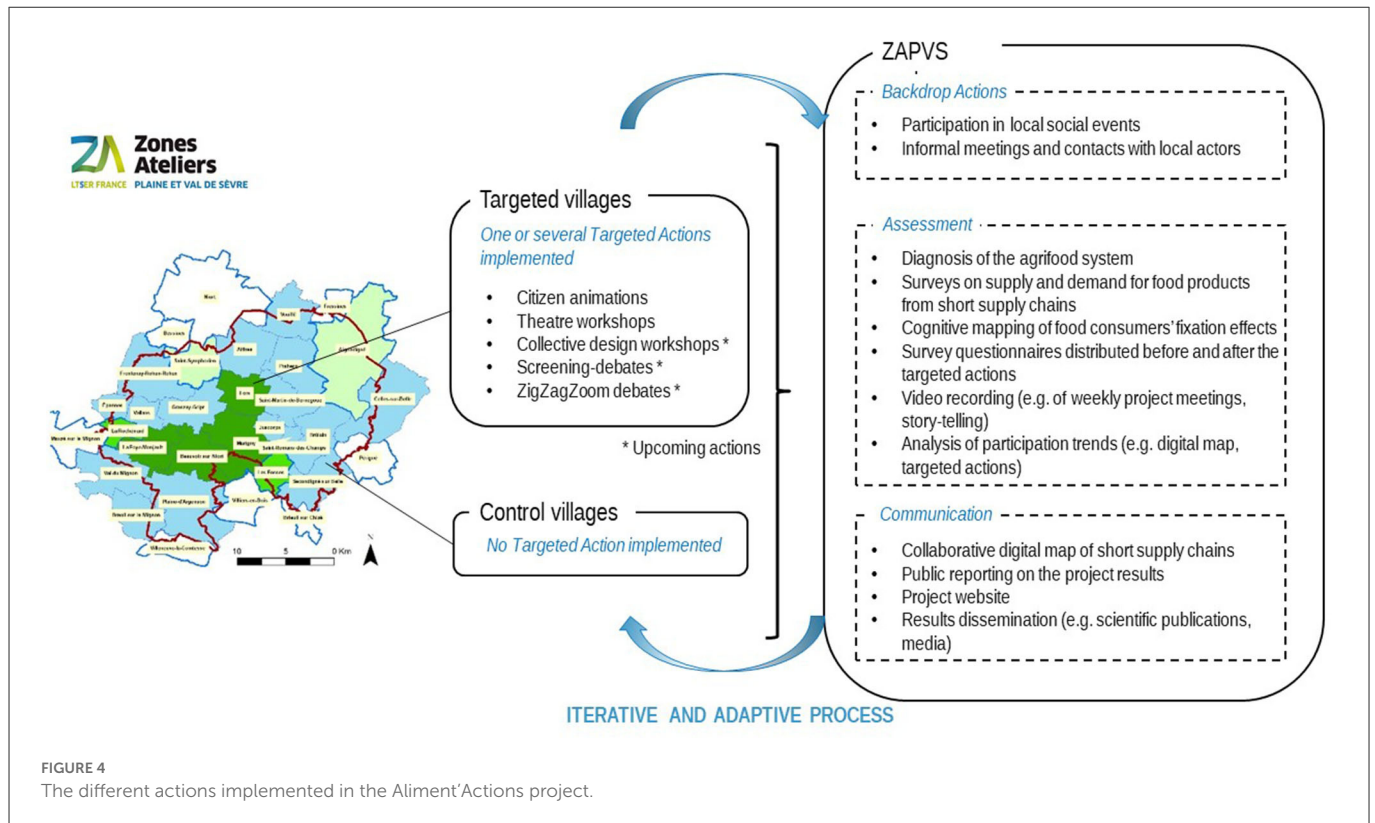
ZA Zones Ateliers
LTSER FRANCE PLAINE ET VAL DE SÈVRE

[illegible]

10 5 0 Km

Targeted villages

One or several Targeted Actions implemented

- Citizen animations
- Theatre workshops
- Collective design workshops *
- Screening-debates *
- ZigZagZoom debates *

* Upcoming actions

Control villages

No Targeted Action implemented

ZAPVS

Backdrop Actions

- Participation in local social events
- Informal meetings and contacts with local actors

Assessment

- Diagnosis of the agrifood system
- Surveys on supply and demand for food products from short supply chains
- Cognitive mapping of food consumers' fixation effects
- Survey questionnaires distributed before and after the targeted actions
- Video recording (e.g. of weekly project meetings, story-telling)
- Analysis of participation trends (e.g. digital map, targeted actions)

Communication

- Collaborative digital map of short supply chains
- Public reporting on the project results
- Project website
- Results dissemination (e.g. scientific publications, media)

ITERATIVE AND ADAPTIVE PROCESS

FIGURE 4
The different actions implemented in the Aliment'Actions project.